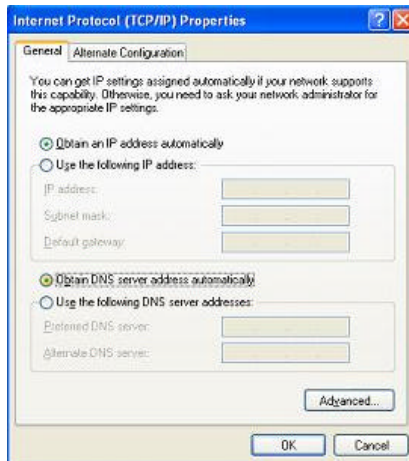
Internet Protocol (TCP/IP) Properties

General | Alternate Configuration

You can get IP settings assigned automatically if your network supports this capability. Otherwise, you need to ask your network administrator for the appropriate IP settings.

Obtain an IP address automatically

Use the following IP address:

IP address:

Subnet mask:

Default gateway:

Obtain DNS server address automatically

Use the following DNS server addresses:

Preferred DNS server:

Alternate DNS server:

Advanced...

OK | Cancel